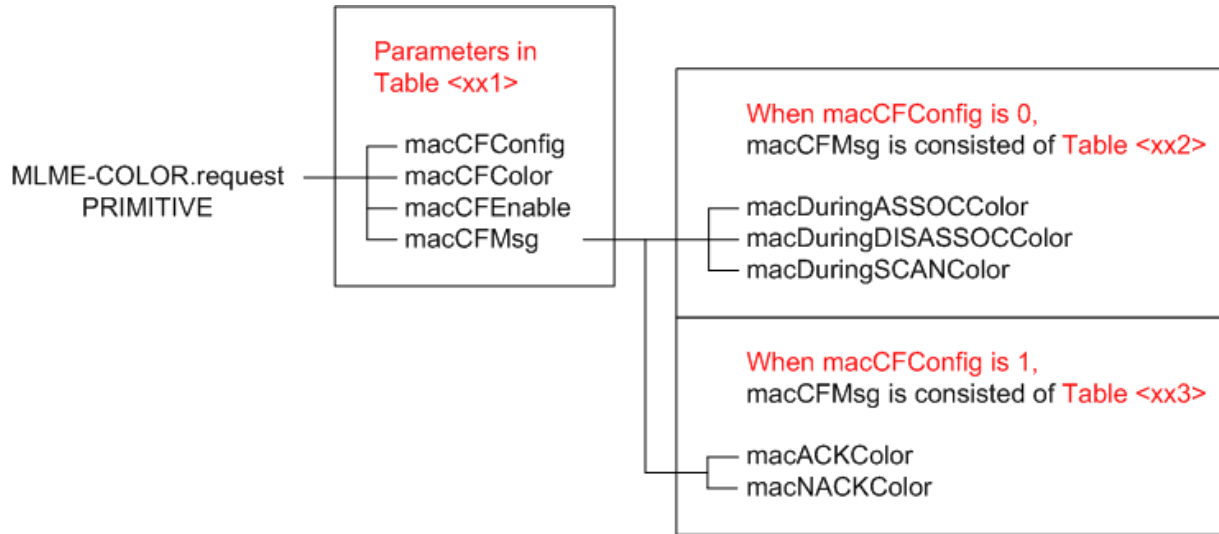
MLME-COLOR.request
PRIMITIVE

Parameters in Table <xx1>

macCFConfig
macCFColor
macCFEnable
macCFMsg

When macCFConfig is 0, macCFMsg is consisted of Table <xx2>

macDuringASSOCColor
macDuringDISASSOCColor
macDuringSCANColor

When macCFConfig is 1, macCFMsg is consisted of Table <xx3>

macACKColor
macNACKColor